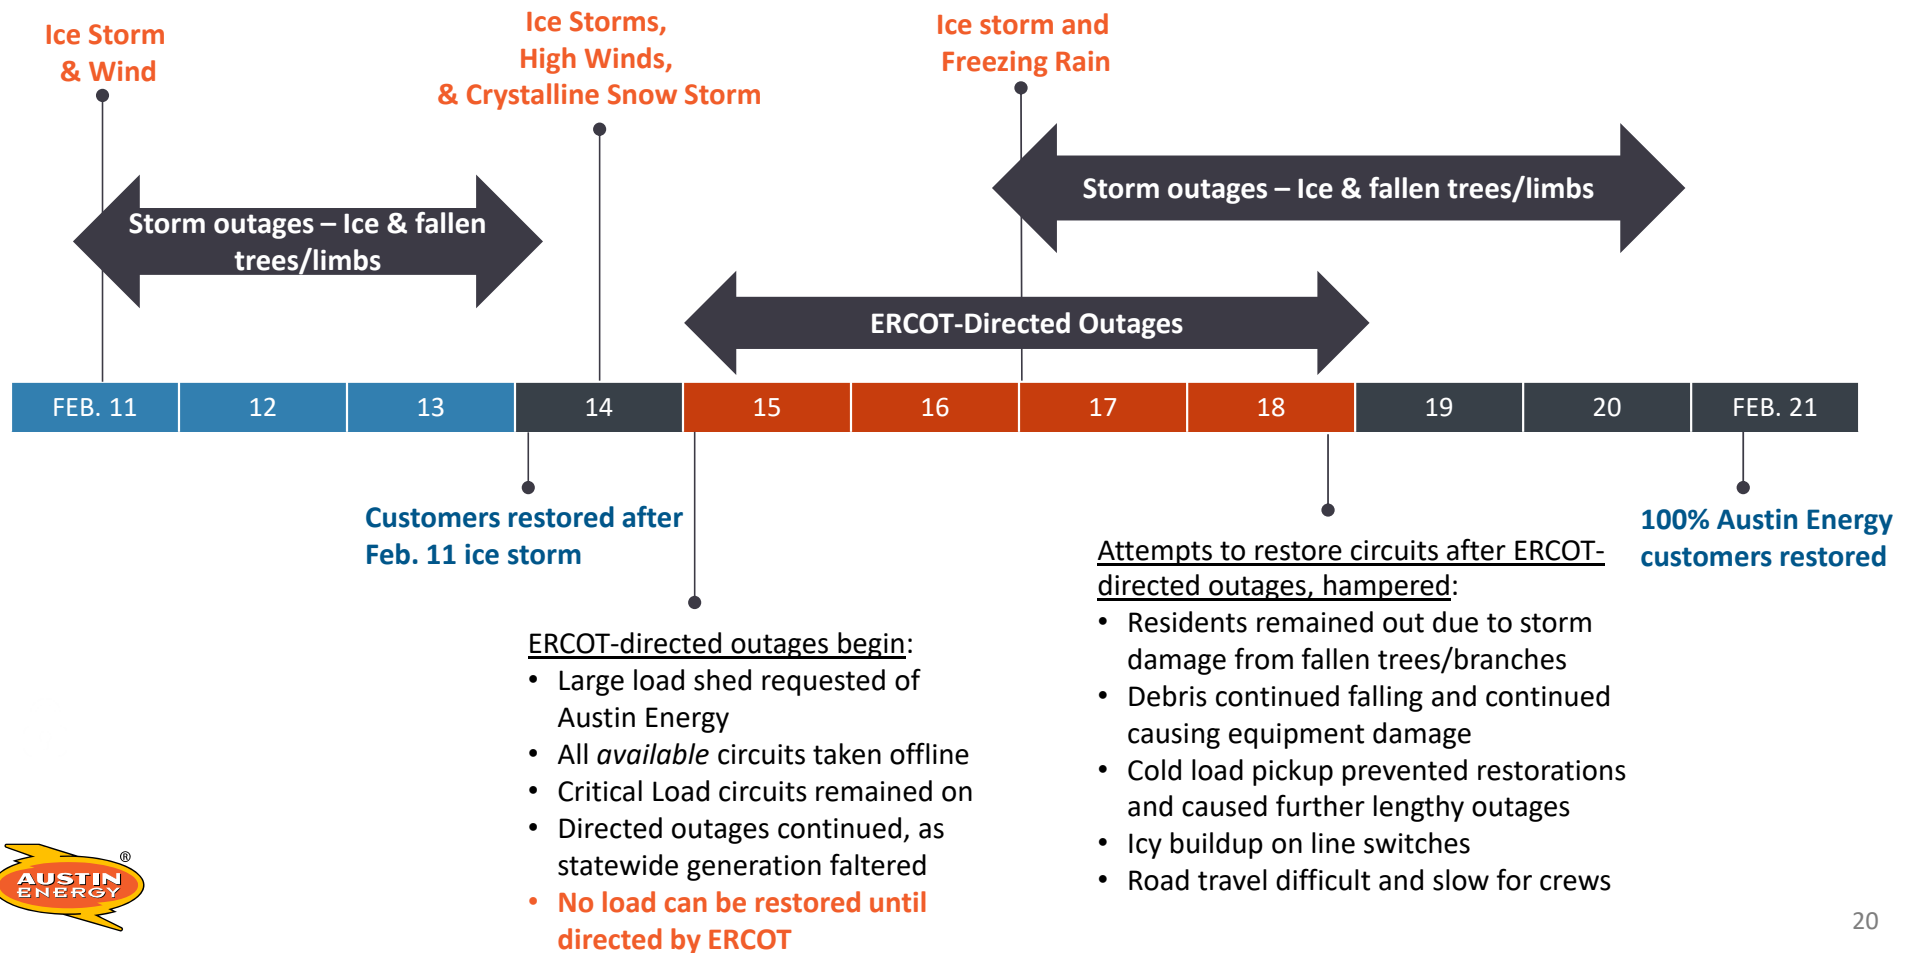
Ice Storm & Wind

Ice Storms, High Winds, & Crystalline Snow Storm

Ice storm and Freezing Rain

Storm outages – Ice & fallen trees/limbs

Storm outages – Ice & fallen trees/limbs

ERCOT-Directed Outages

| FEB. 11 | 12 | 13 | 14 | 15 | 16 | 17 | 18 | 19 | 20 | FEB. 21 |
|---|---|---|---|---|---|---|---|---|---|---|

Customers restored after Feb. 11 ice storm

ERCOT-directed outages begin:
• Large load shed requested of Austin Energy
• All *available* circuits taken offline
• Critical Load circuits remained on
• Directed outages continued, as statewide generation faltered
• No load can be restored until directed by ERCOT

Attempts to restore circuits after ERCOT-directed outages, hampered:
• Residents remained out due to storm damage from fallen trees/branches
• Debris continued falling and continued causing equipment damage
• Cold load pickup prevented restorations and caused further lengthy outages
• Icy buildup on line switches
• Road travel difficult and slow for crews

100% Austin Energy customers restored

AUSTIN ENERGY ®

20